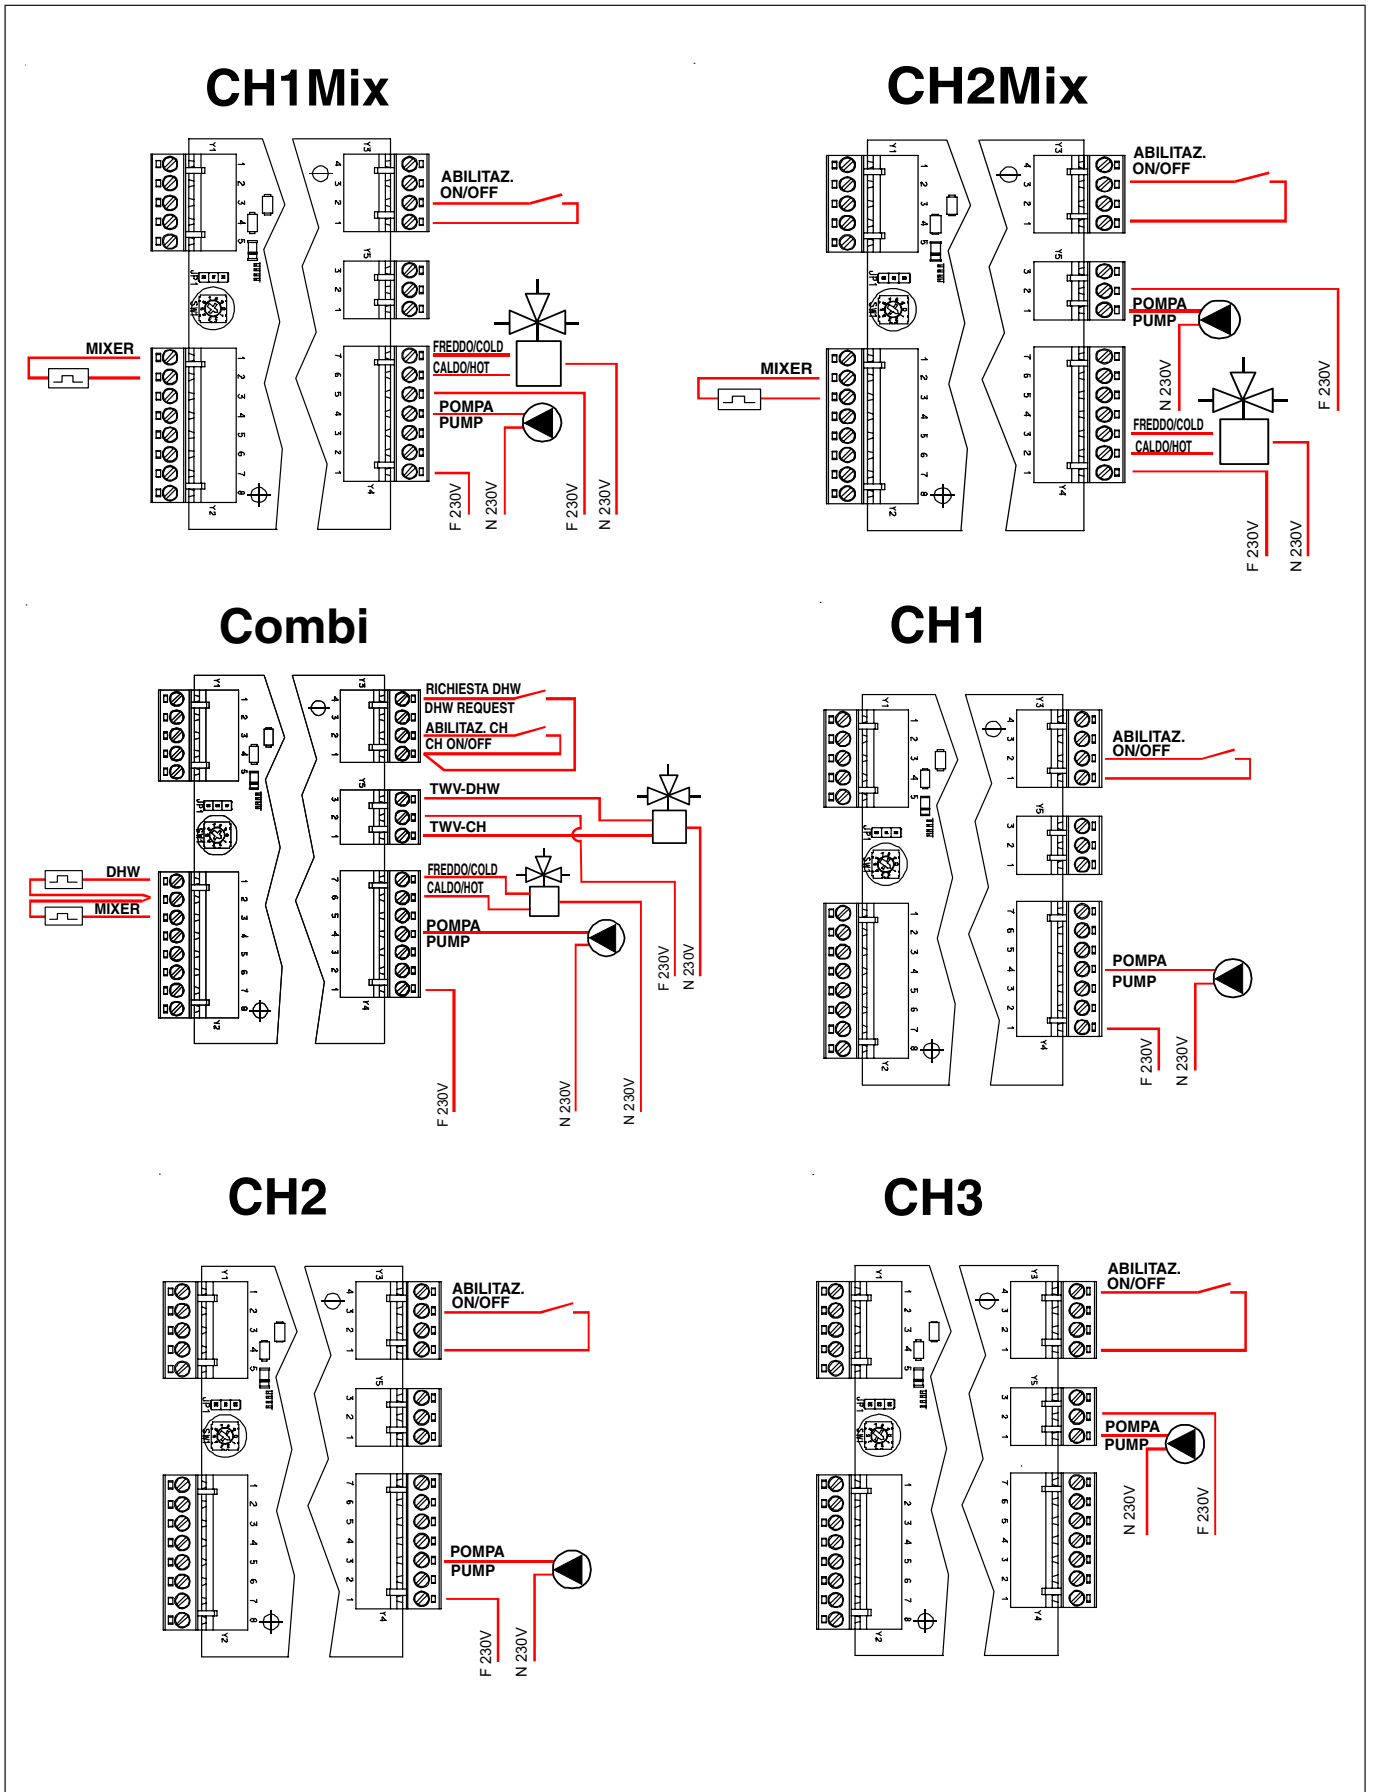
CH1Mix

ABILITAZ.
ON/OFF

MIXER

FREDDO/COLD
CALDO/HOT

POMPA
PUMP

F 230V
N 230V
F 230V
N 230V

CH2Mix

ABILITAZ.
ON/OFF

POMPA
PUMP

MIXER

N 230V
F 230V

FREDDO/COLD
CALDO/HOT

F 230V
N 230V

Combi

RICHIESTA DHW
DHW REQUEST
ABILITAZ. CH
CH ON/OFF

TWV-DHW
TWV-CH

DHW
MIXER

FREDDO/COLD
CALDO/HOT

POMPA
PUMP

F 230V
N 230V
F 230V
N 230V
N 230V

CH1

ABILITAZ.
ON/OFF

POMPA
PUMP

F 230V
N 230V

CH2

ABILITAZ.
ON/OFF

POMPA
PUMP

F 230V
N 230V

CH3

ABILITAZ.
ON/OFF

POMPA
PUMP

N 230V
F 230V